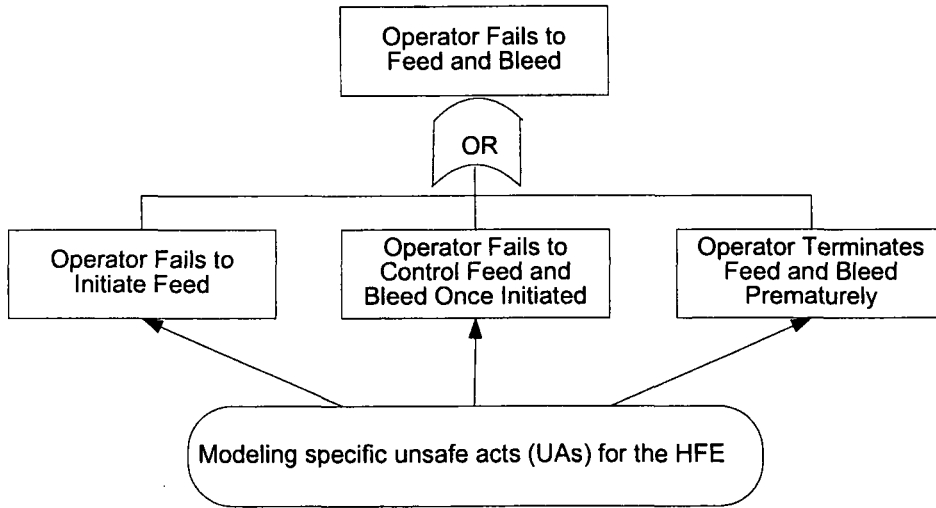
Operator Fails to Feed and Bleed

OR

Operator Fails to Initiate Feed

Operator Fails to Control Feed and Bleed Once Initiated

Operator Terminates Feed and Bleed Prematurely

Modeling specific unsafe acts (UAs) for the HFE